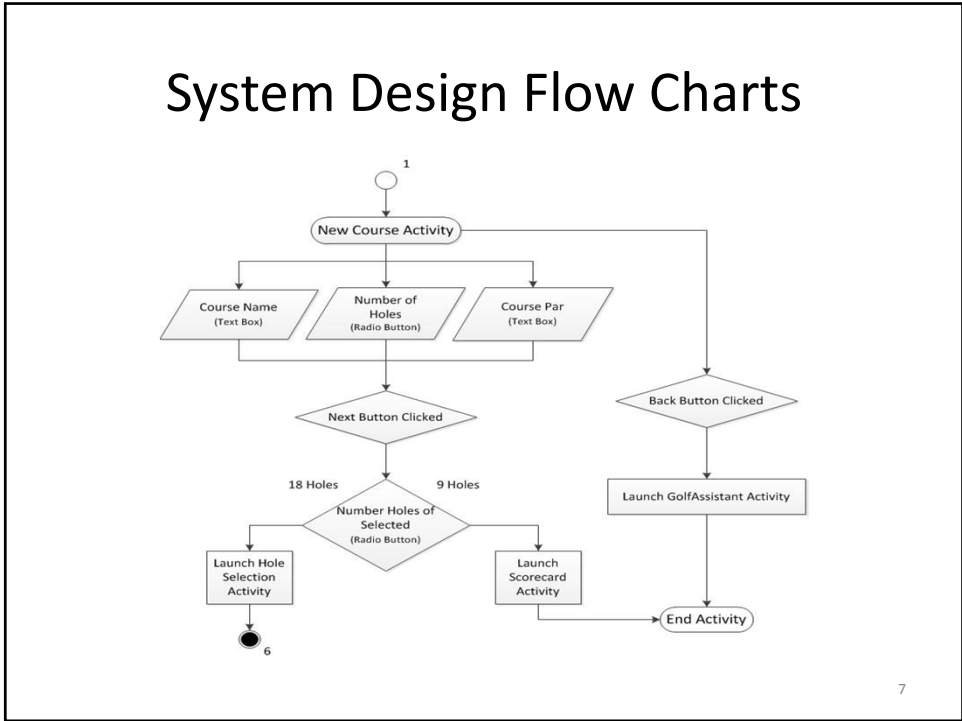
System Design Flow Charts

1

New Course Activity

Course Name
(Text Box)

Number of Holes
(Radio Button)

Course Par
(Text Box)

Next Button Clicked

Back Button Clicked

18 Holes

9 Holes

Number Holes of Selected
(Radio Button)

Launch GolfAssistant Activity

Launch Hole Selection Activity

Launch Scorecard Activity

End Activity

6

7